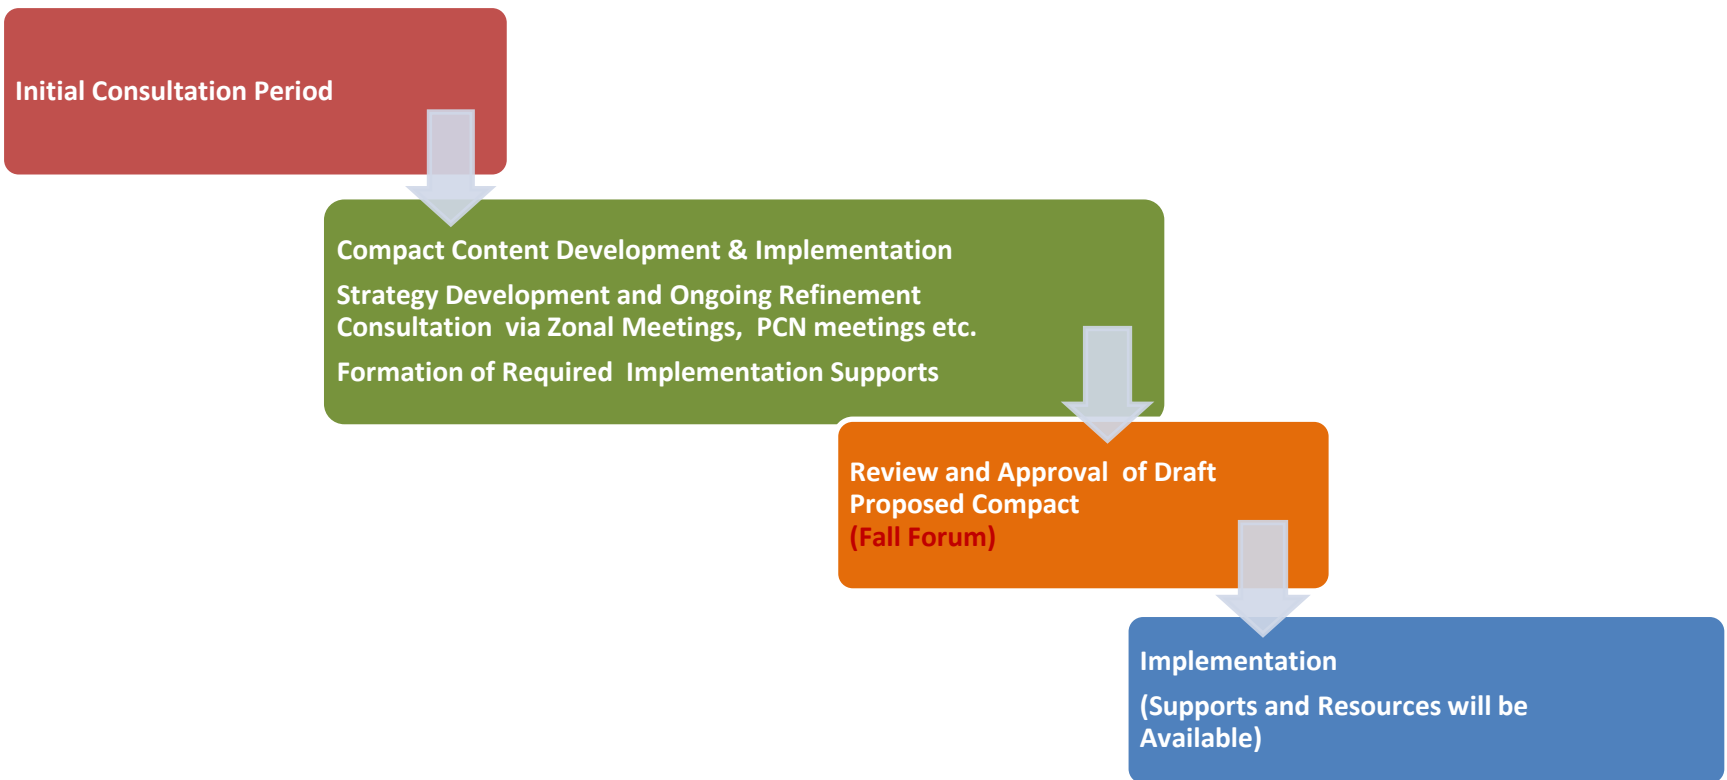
Initial Consultation Period

Compact Content Development & Implementation

Strategy Development and Ongoing Refinement Consultation via Zonal Meetings, PCN meetings etc.

Formation of Required Implementation Supports

Review and Approval of Draft Proposed Compact (Fall Forum)

Implementation

(Supports and Resources will be Available)